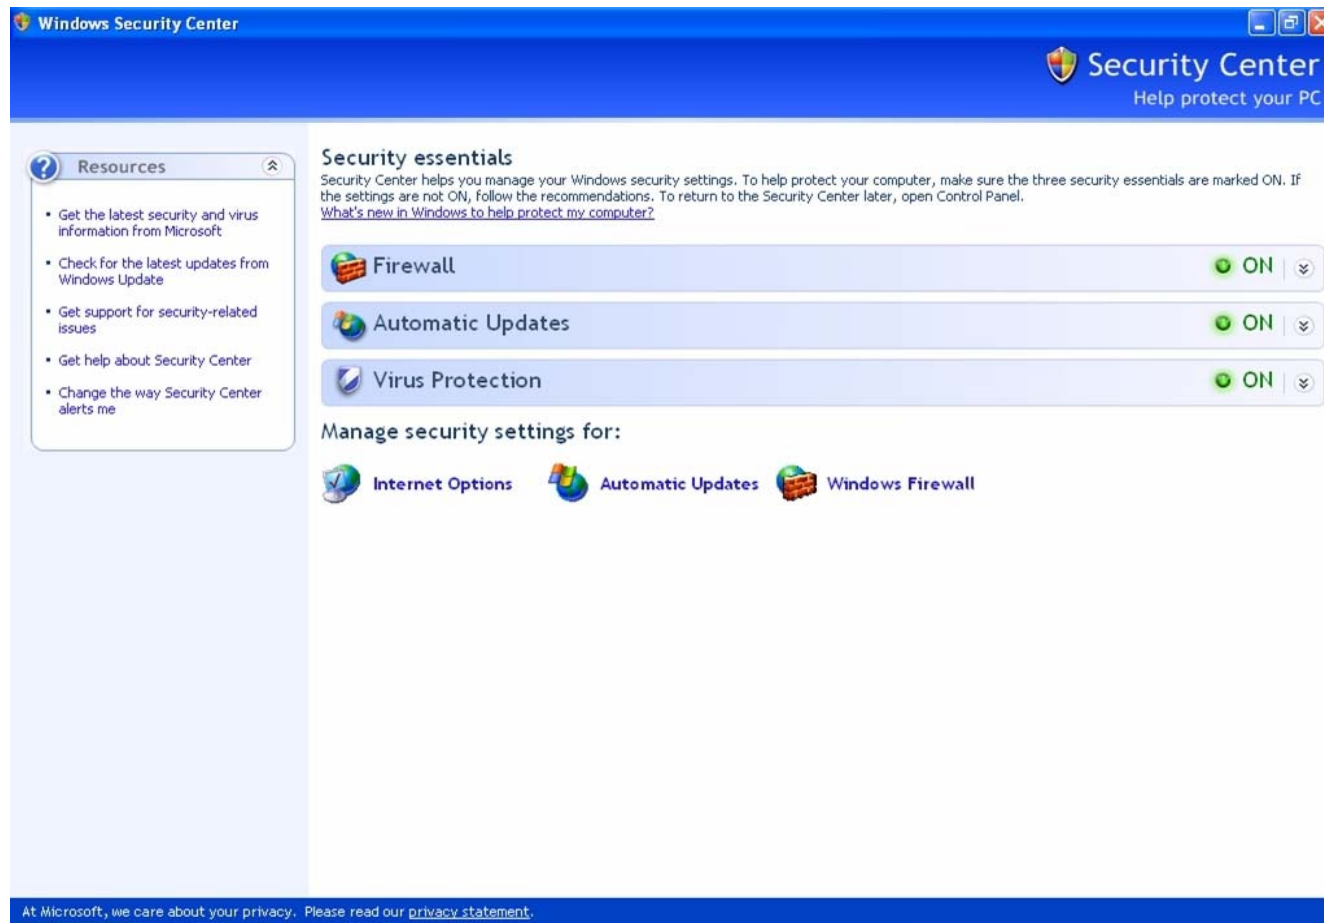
Windows Security Center

Security Center
Help protect your PC

Resources

• Get the latest security and virus information from Microsoft

• Check for the latest updates from Windows Update

• Get support for security-related issues

• Get help about Security Center

• Change the way Security Center alerts me

Security essentials
Security Center helps you manage your Windows security settings. To help protect your computer, make sure the three security essentials are marked ON. If the settings are not ON, follow the recommendations. To return to the Security Center later, open Control Panel.
What's new in Windows to help protect my computer?

Firewall ON

Automatic Updates ON

Virus Protection ON

Manage security settings for:

Internet Options Automatic Updates Windows Firewall

At Microsoft, we care about your privacy. Please read our privacy statement.